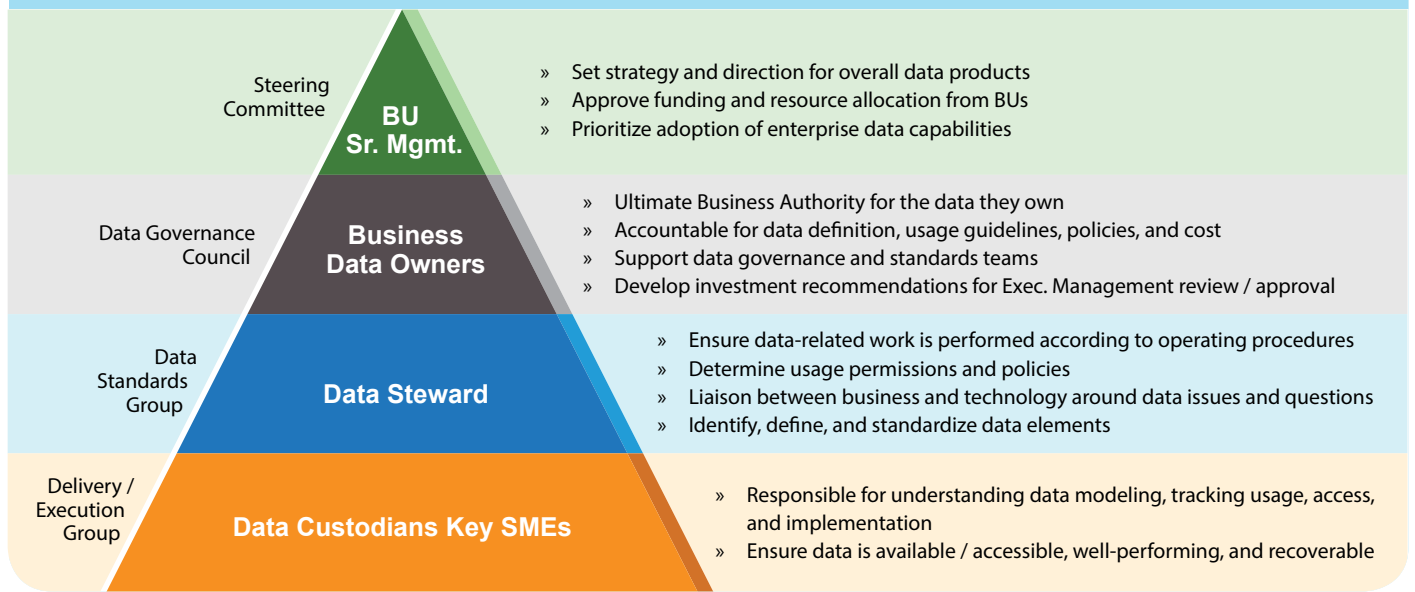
Steering Committee

BU Sr. Mgmt.

» Set strategy and direction for overall data products
» Approve funding and resource allocation from BUs
» Prioritize adoption of enterprise data capabilities

Data Governance Council

Business Data Owners

» Ultimate Business Authority for the data they own
» Accountable for data definition, usage guidelines, policies, and cost
» Support data governance and standards teams
» Develop investment recommendations for Exec. Management review / approval

Data Standards Group

Data Steward

» Ensure data-related work is performed according to operating procedures
» Determine usage permissions and policies
» Liaison between business and technology around data issues and questions
» Identify, define, and standardize data elements

Delivery / Execution Group

Data Custodians Key SMEs

» Responsible for understanding data modeling, tracking usage, access, and implementation
» Ensure data is available / accessible, well-performing, and recoverable